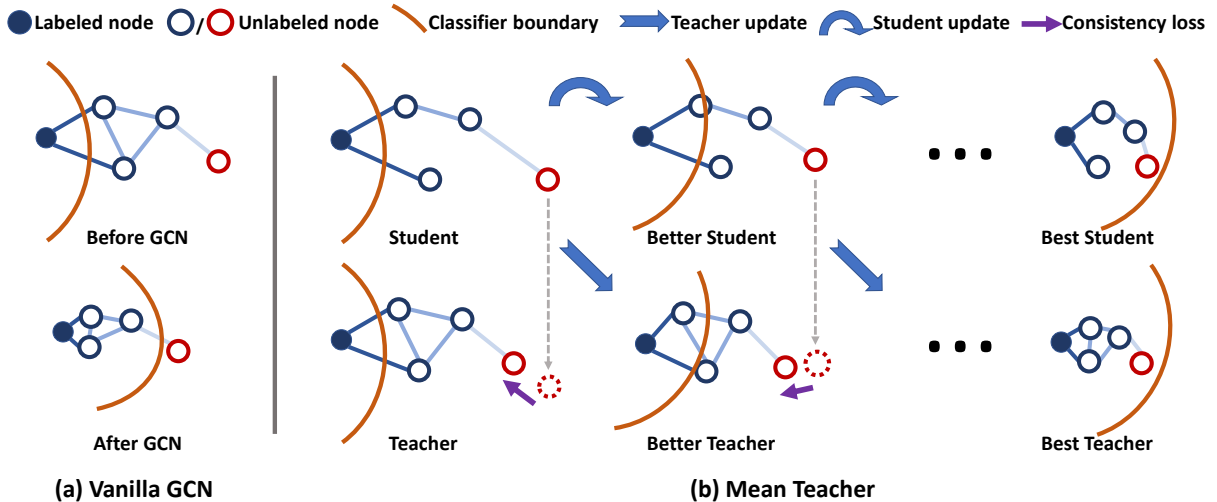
Labeled node / Unlabeled node Classifier boundary Teacher update Student update Consistency loss

Before GCN

After GCN

Student

Teacher

Better Student

Better Teacher

Best Student

Best Teacher

(a) Vanilla GCN

(b) Mean Teacher